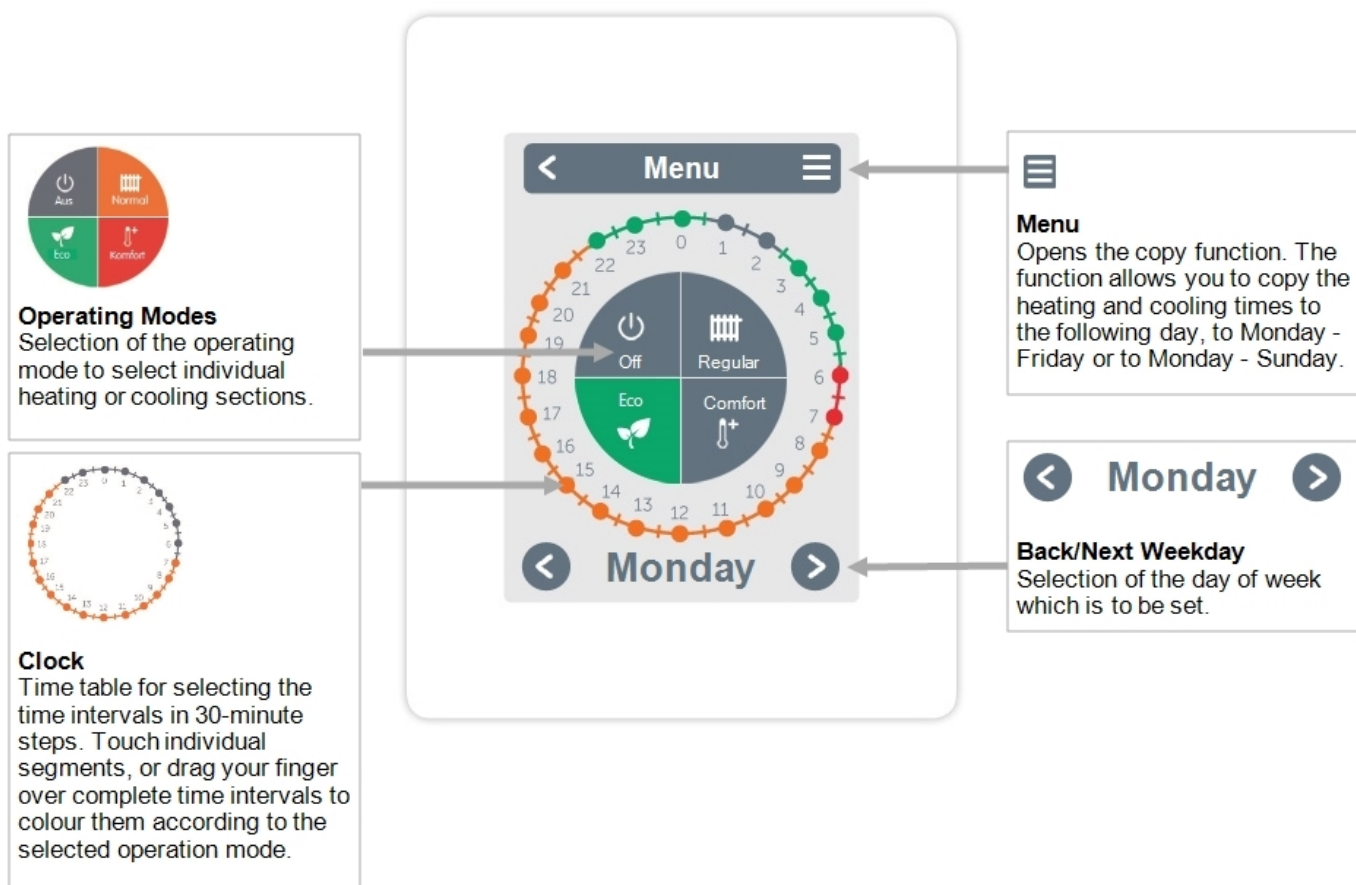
Aus
Normal
Eco
Komfort

**Operating Modes**
Selection of the operating mode to select individual heating or cooling sections.

23 0 1 2 3 4 5 6 7 8 9 10 11 12 13 14 15 16 17 18 19 20 21 22

**Clock**
Time table for selecting the time intervals in 30-minute steps. Touch individual segments, or drag your finger over complete time intervals to colour them according to the selected operation mode.

Menu

23 0 1 2 3 4 5 6 7 8 9 10 11 12 13 14 15 16 17 18 19 20 21 22

Off
Regular
Eco
Comfort

Monday

**Menu**
Opens the copy function. The function allows you to copy the heating and cooling times to the following day, to Monday - Friday or to Monday - Sunday.

Monday

**Back/Next Weekday**
Selection of the day of week which is to be set.